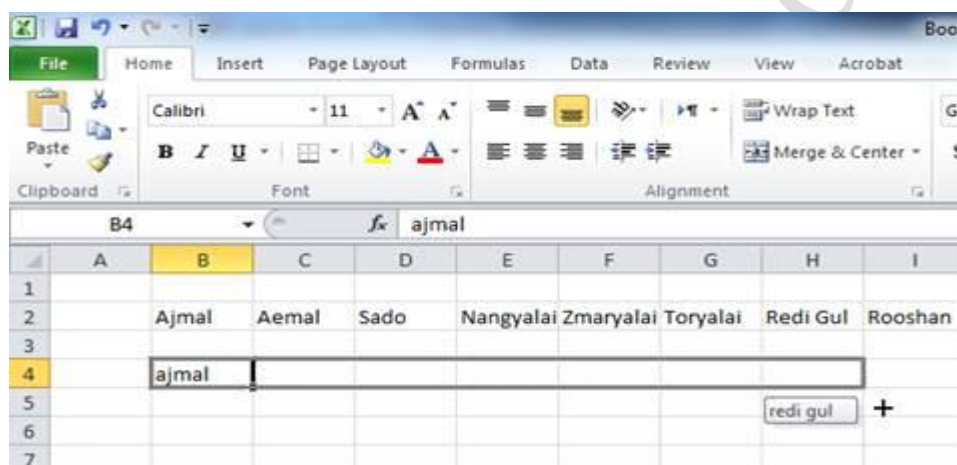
Boo

File Home Insert Page Layout Formulas Data Review View Acrobat

Paste
Calibri 11
B I U
Wrap Text
Merge & Center
Clipboard Font Alignment

B4 $f_x$ ajmal

| | A | B | C | D | E | F | G | H | I |
|---|---|---|---|---|---|---|---|---|---|
| 1 | | | | | | | | | |
| 2 | | Ajmal | Aemal | Sado | Nangyalai | Zmaryalai | Toryalai | Redi Gul | Rooshan |
| 3 | | | | | | | | | |
| 4 | | ajmal | | | | | | | |
| 5 | | | | | | | | redi gul | |
| 6 | | | | | | | | | |
| 7 | | | | | | | | | |